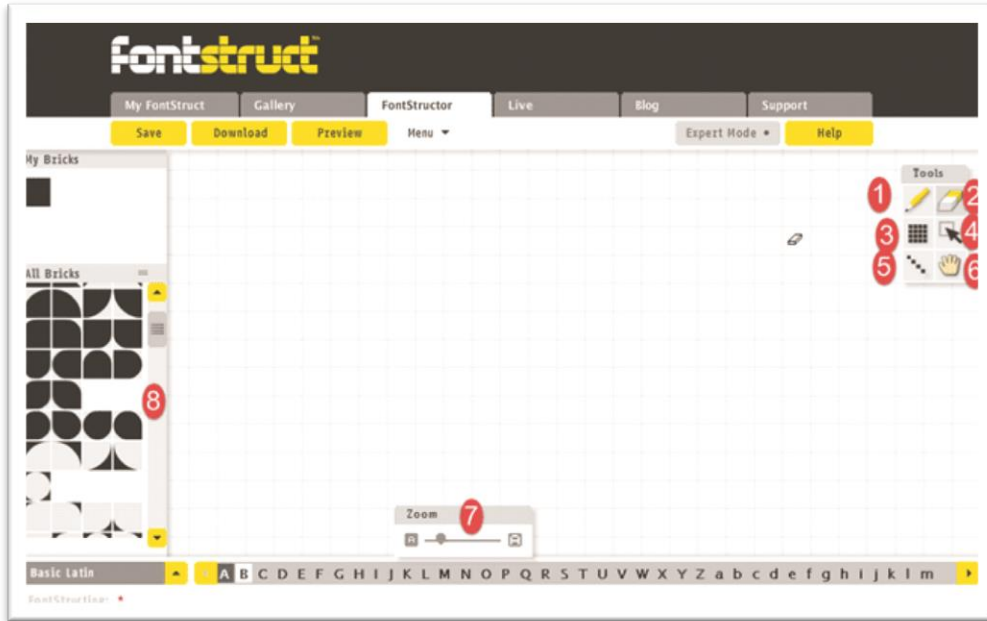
fontstruct™

My FontStruct
Gallery
FontStructor
Live
Blog
Support

Save
Download
Preview
Menu
Expert Mode
Help

My Bricks

All Bricks

Tools

1
2
3
4
5
6
7
8

Zoom

Basic Latin

A B C D E F G H I J K L M N O P Q R S T U V W X Y Z a b c d e f g h i j k l m

FontStructing: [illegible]